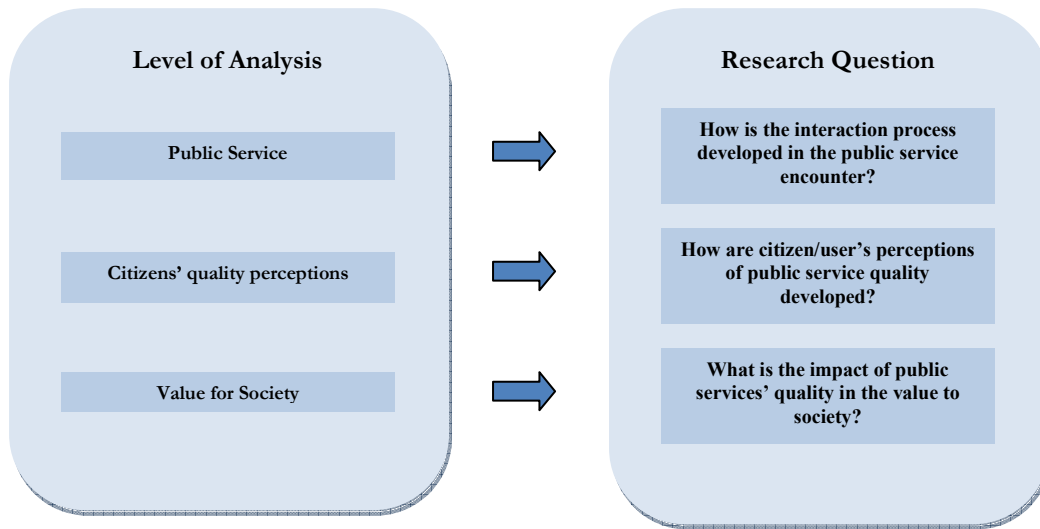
Level of Analysis

Public Service

Citizens' quality perceptions

Value for Society

Research Question

How is the interaction process developed in the public service encounter?

How are citizen/user's perceptions of public service quality developed?

What is the impact of public services' quality in the value to society?